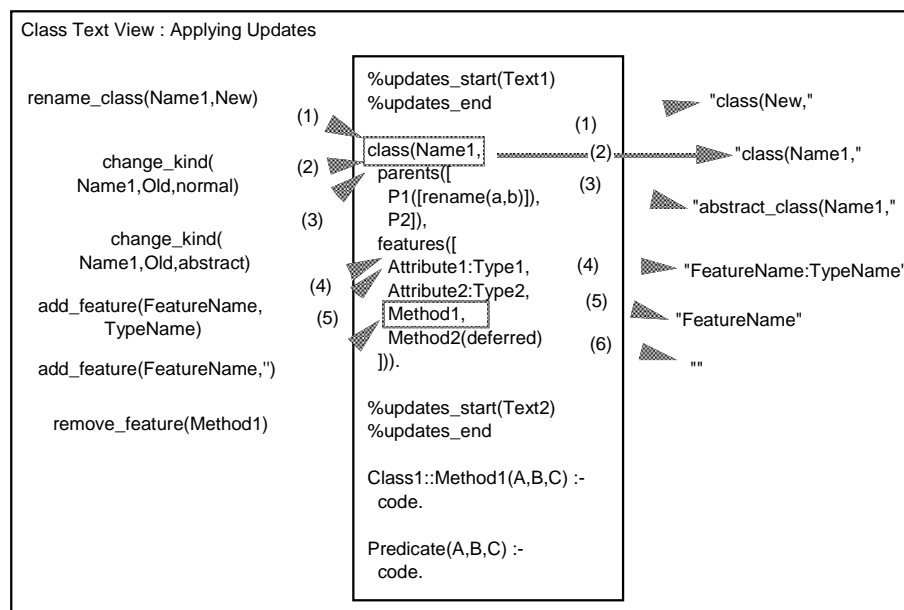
Class Text View : Applying Updates

rename_class(Name1,New)

change_kind(
Name1,Old,normal)

change_kind(
Name1,Old,abstract)

add_feature(FeatureName,
TypeName)

add_feature(FeatureName,'')

remove_feature(Method1)

(1)
(2)
(3)
(4)
(5)

%updates_start(Text1)
%updates_end

class(Name1,
parents([
P1([rename(a,b)]),
P2]),
features([
Attribute1:Type1,
Attribute2:Type2,
Method1,
Method2(deferred)
])).

%updates_start(Text2)
%updates_end

Class1::Method1(A,B,C) :-
code.

Predicate(A,B,C) :-
code.

(1)
(2)
(3)
(4)
(5)
(6)

"class(New,"
"class(Name1,"
"abstract_class(Name1,"
"FeatureName:TypeName'
"FeatureName"
""